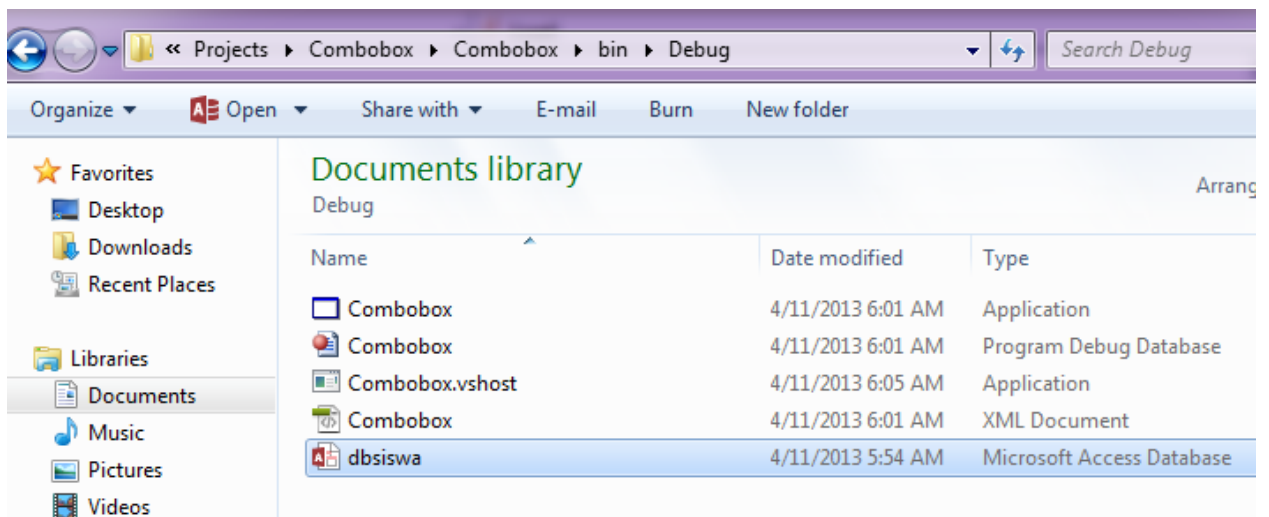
« Projects ▸ Combobox ▸ Combobox ▸ bin ▸ Debug

Search Debug

Organize ▾ Open ▾ Share with ▾ E-mail Burn New folder

Favorites
Desktop
Downloads
Recent Places

Libraries
Documents
Music
Pictures
Videos

Documents library
Debug

Arrang

| Name | Date modified | Type |
|---|---|---|
| Combobox | 4/11/2013 6:01 AM | Application |
| Combobox | 4/11/2013 6:01 AM | Program Debug Database |
| Combobox.vshost | 4/11/2013 6:05 AM | Application |
| Combobox | 4/11/2013 6:01 AM | XML Document |
| dbsiswa | 4/11/2013 5:54 AM | Microsoft Access Database |